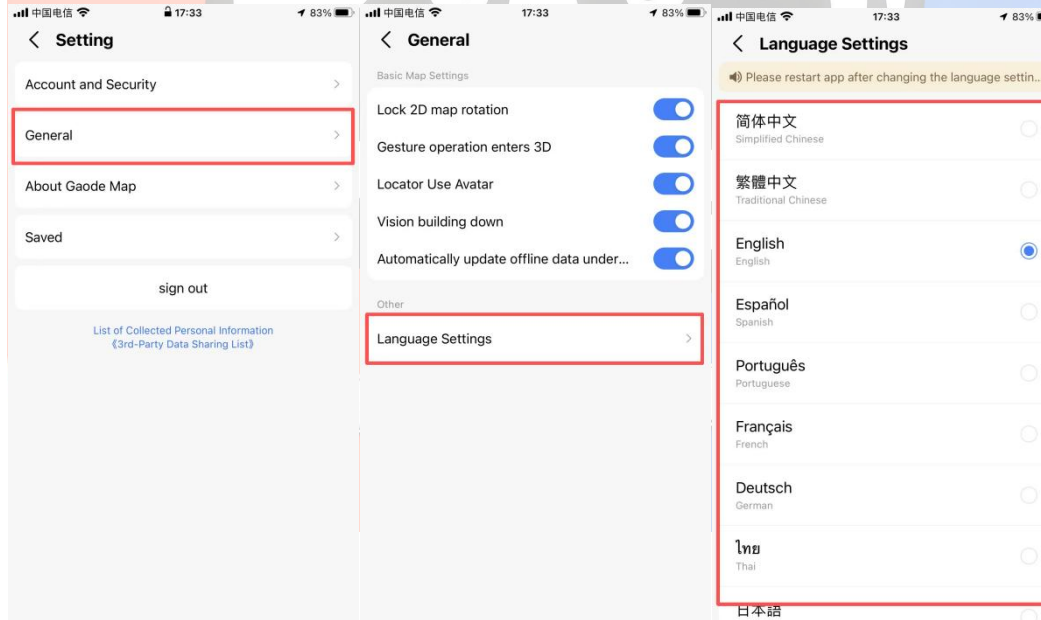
中国电信 17:33 83%

Setting

Account and Security

General

About Gaode Map

Saved

sign out

List of Collected Personal Information
《3rd-Party Data Sharing List》

中国电信 17:33 83%

General

Basic Map Settings

Lock 2D map rotation

Gesture operation enters 3D

Locator Use Avatar

Vision building down

Automatically update offline data under...

Other

Language Settings

中国电信 17:33 83%

Language Settings

Please restart app after changing the language settin...

简体中文
Simplified Chinese

繁體中文
Traditional Chinese

English
English

Español
Spanish

Português
Portuguese

Français
French

Deutsch
German

ไทย
Thai

日本語